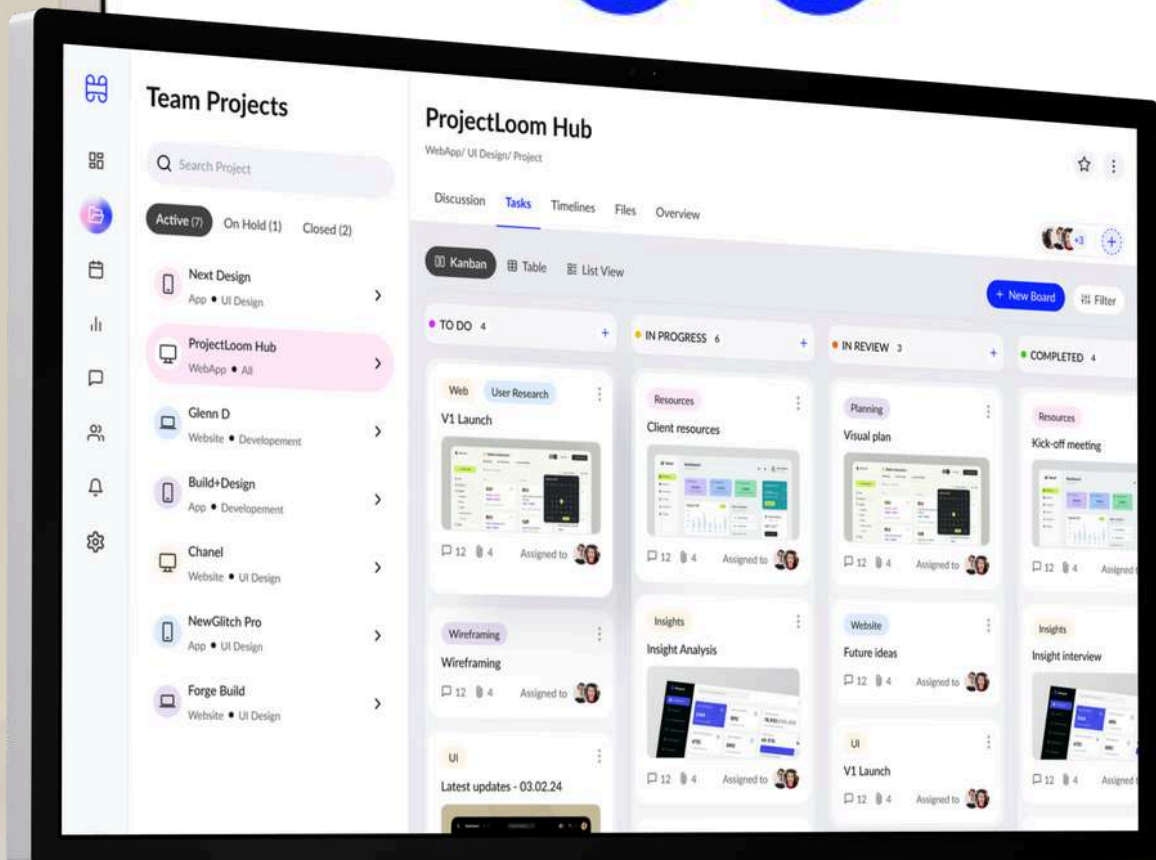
Team Projects

Search Project

Active (7) On Hold (1) Closed (2)

Next Design
App • UI Design

ProjectLoom Hub
WebApp • All

Glenn D
Website • Developement

Build+Design
App • Developement

Chanel
Website • UI Design

NewGlitch Pro
App • UI Design

Forge Build
Website • UI Design

ProjectLoom Hub
WebApp/ UI Design/ Project

Discussion Tasks Timelines Files Overview

+3

Kanban Table List View

+ New Board Filter

TO DO 4

Web User Research
V1 Launch
12 4 Assigned to

Wireframing
Wireframing
12 4 Assigned to

UI
Latest updates - 03.02.24

IN PROGRESS 6

Resources
Client resources
12 4 Assigned to

Insights
Insight Analysis
12 4 Assigned to

IN REVIEW 3

Planning
Visual plan
12 4 Assigned to

Website
Future ideas
12 4 Assigned to

UI
V1 Launch
12 4 Assigned to

COMPLETED 4

Resources
Kick-off meeting
12 4 Assigned t

Insights
Insight interview
12 4 Assigned t